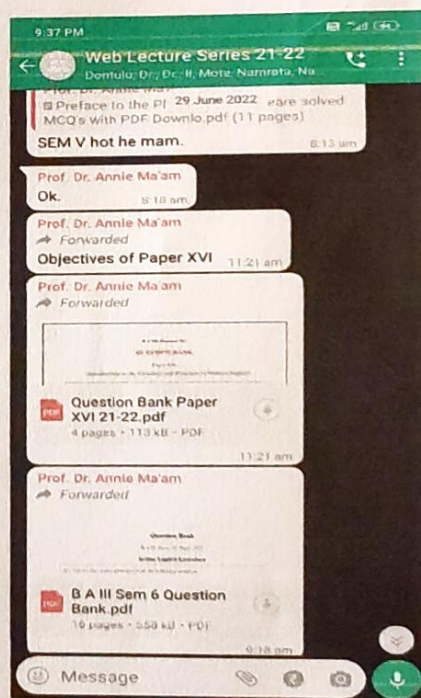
9:37 PM

Web Lecture Series 21-22
Dontulu; Dr; Dc. II, Mote, Namrata, Na

Preface to the Pl 29 June 2022 are solved MCQ's with PDF Downlo.pdf (11 pages)
SEM V hot he mam. 8:13 am

Prof. Dr. Annie Ma'am
Ok. 8:18 am

Prof. Dr. Annie Ma'am
Forwarded
Objectives of Paper XVI 11:21 am

Prof. Dr. Annie Ma'am
Forwarded
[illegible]
PDF Question Bank Paper XVI 21-22.pdf
4 pages • 113 kB • PDF
11:21 am

Prof. Dr. Annie Ma'am
Forwarded
Question Bank
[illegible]
PDF B A III Sem 6 Question Bank.pdf
10 pages • 558 kB • PDF
9:18 am

Message